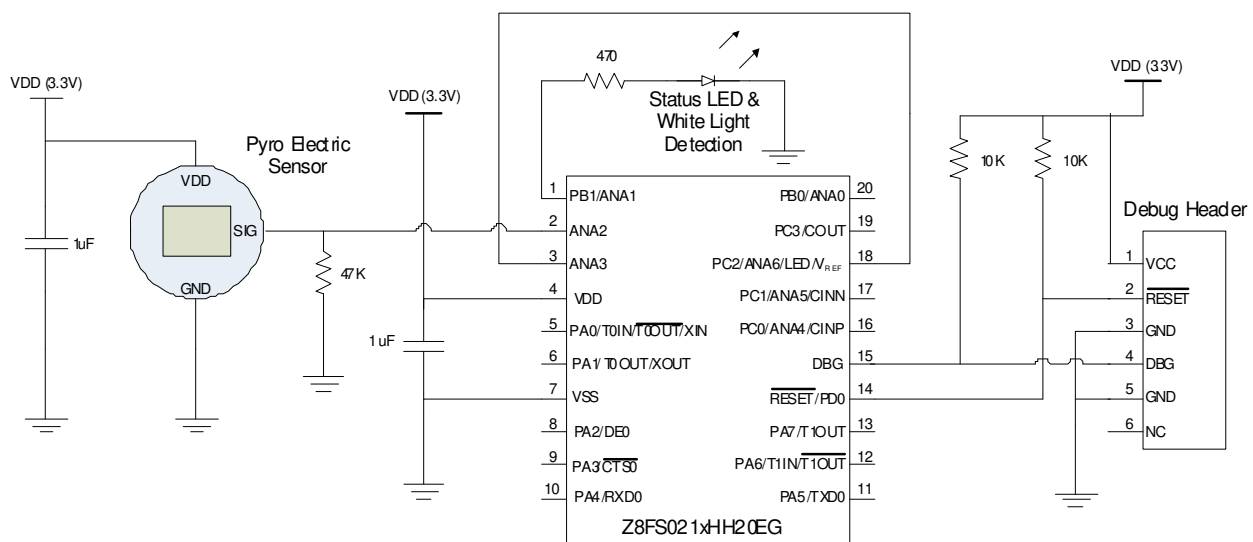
VDD (3.3V)

1uF

Pyro Electric Sensor

VDD

SIG

GND

47K

VDD (3.3V)

1 uF

470

Status LED & White Light Detection

1 PB1/ANA1
2 ANA2
3 ANA3
4 VDD
5 PA0/T0IN/$\overline{T0OUT}$/XIN
6 PA1/T0OUT/XOUT
7 VSS
8 PA2/DE0
9 PA3/$\overline{CTS0}$
10 PA4/RXD0

20 PB0/ANA0
19 PC3/COUT
18 PC2/ANA6/LED/$V_{REF}$
17 PC1/ANA5/CINN
16 PC0/ANA4/CINP
15 DBG
14 $\overline{RESET}$/PD0
13 PA7/T1OUT
12 PA6/T1IN/$\overline{T1OUT}$
11 PA5/TXD0

Z8FS021xHH20EG

VDD (3.3V)

10K

10K

Debug Header

1 VCC
2 $\overline{RESET}$
3 GND
4 DBG
5 GND
6 NC